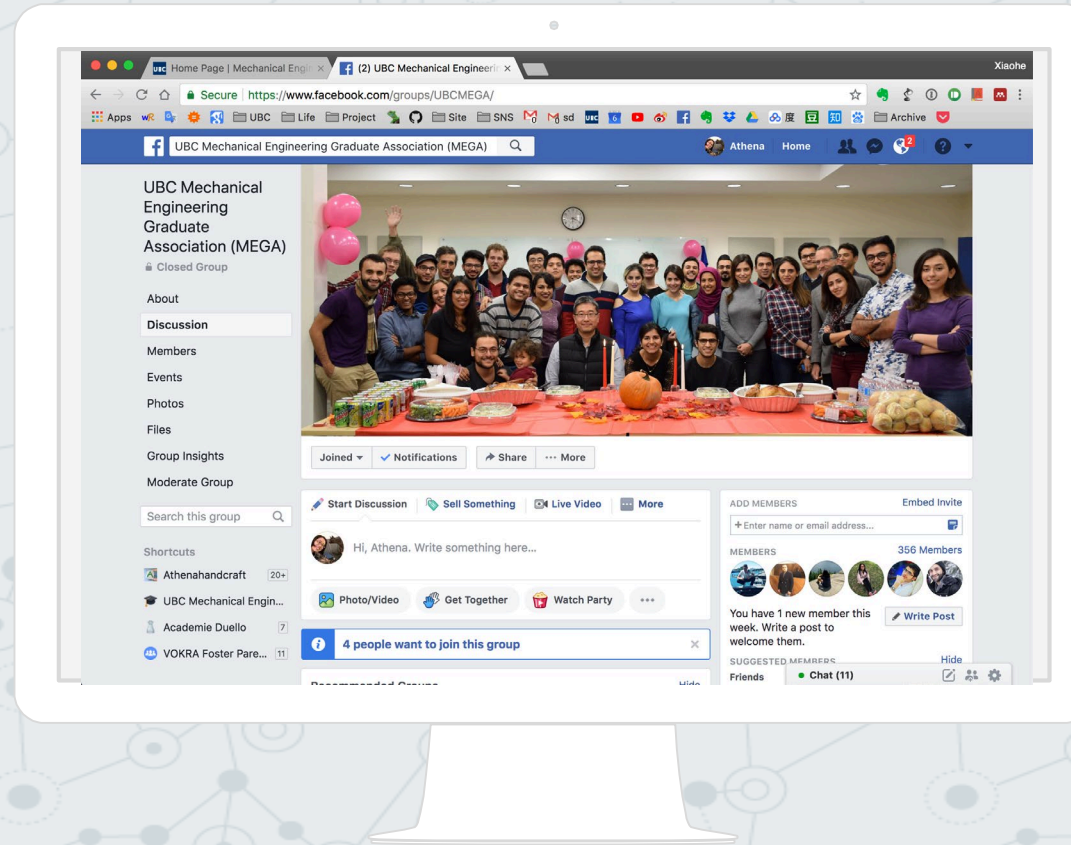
Home Page | Mechanical Engi ×
(2) UBC Mechanical Engineerin ×
Xiaohe

Secure | https://www.facebook.com/groups/UBCMEGA/

Apps UBC Life Project Site SNS sd Archive

UBC Mechanical Engineering Graduate Association (MEGA)
Athena Home 2

UBC Mechanical Engineering Graduate Association (MEGA)
Closed Group

About
Discussion
Members
Events
Photos
Files
Group Insights
Moderate Group

Search this group

Shortcuts
Athenahandcraft 20+
UBC Mechanical Engin...
Academie Duello 7
VOKRA Foster Pare... 11

Joined ▾ ✓ Notifications Share ··· More

Start Discussion Sell Something Live Video More

Hi, Athena. Write something here...

Photo/Video Get Together Watch Party ···

4 people want to join this group ×

Recommended Groups Hide

ADD MEMBERS Embed Invite
+ Enter name or email address...

MEMBERS 356 Members

You have 1 new member this week. Write a post to welcome them.
Write Post

SUGGESTED MEMBERS Hide
Friends
Chat (11)